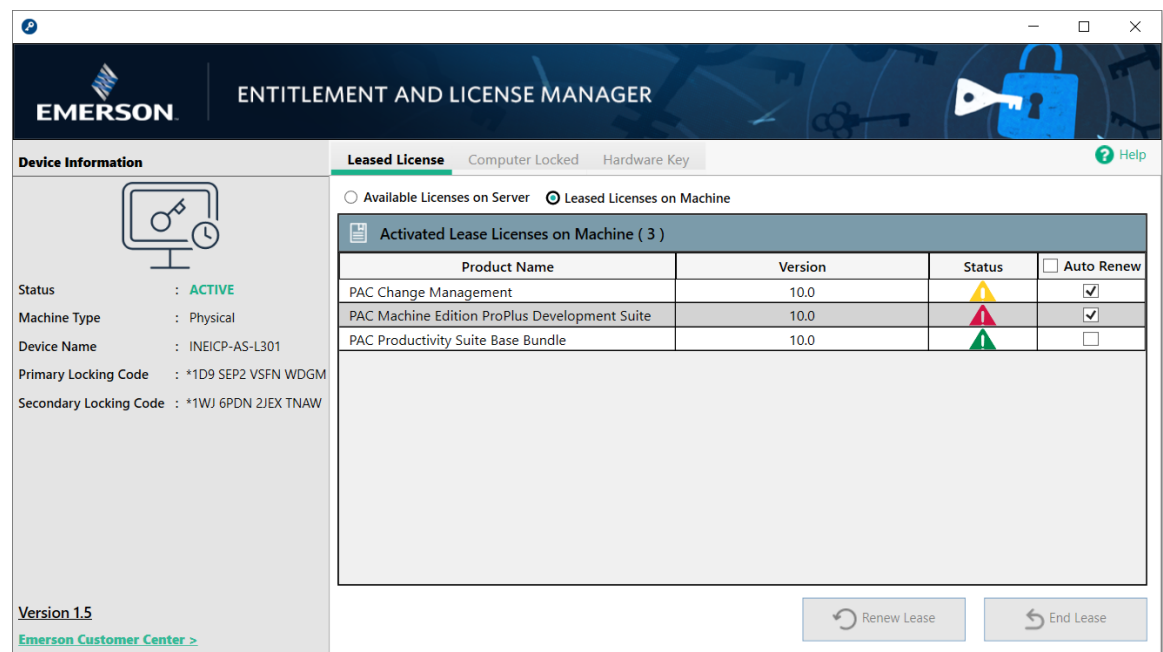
EMERSON

ENTITLEMENT AND LICENSE MANAGER

Device Information

Status : ACTIVE
Machine Type : Physical
Device Name : INEICP-AS-L301
Primary Locking Code : *1D9 SEP2 VSFN WDGM
Secondary Locking Code : *1WJ 6PDN 2JEX TNAW

Version 1.5

Emerson Customer Center >

Leased License | Computer Locked | Hardware Key

Help

Available Licenses on Server
Leased Licenses on Machine

Activated Lease Licenses on Machine ( 3 )

| Product Name | Version | Status | Auto Renew |
|---|---|---|---|
| PAC Change Management | 10.0 | | ☑ |
| PAC Machine Edition ProPlus Development Suite | 10.0 | | ☑ |
| PAC Productivity Suite Base Bundle | 10.0 | | ☐ |

Renew Lease
End Lease